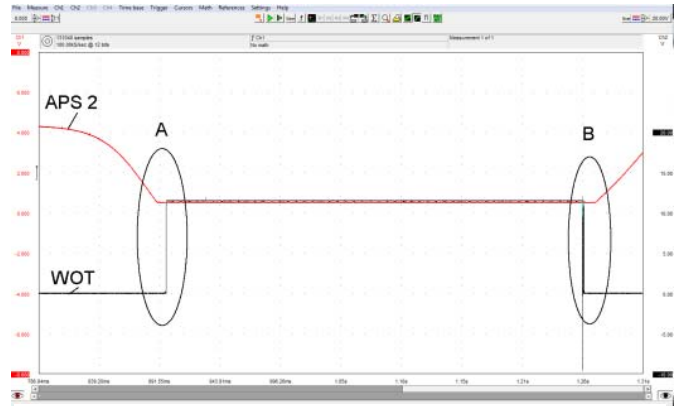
File Measure Ch1 Ch2 Ch3 Ch4 Time base Trigger Cursors Math References Settings Help

APS 2

A

B

WOT

4.000

2.000

0.000

-2.000

-4.000

-6.000

20.00

15.00

10.00

5.00

0.00

-5.00

1.05s

1.10s

1.15s

1.21s

1.26s

1.31s